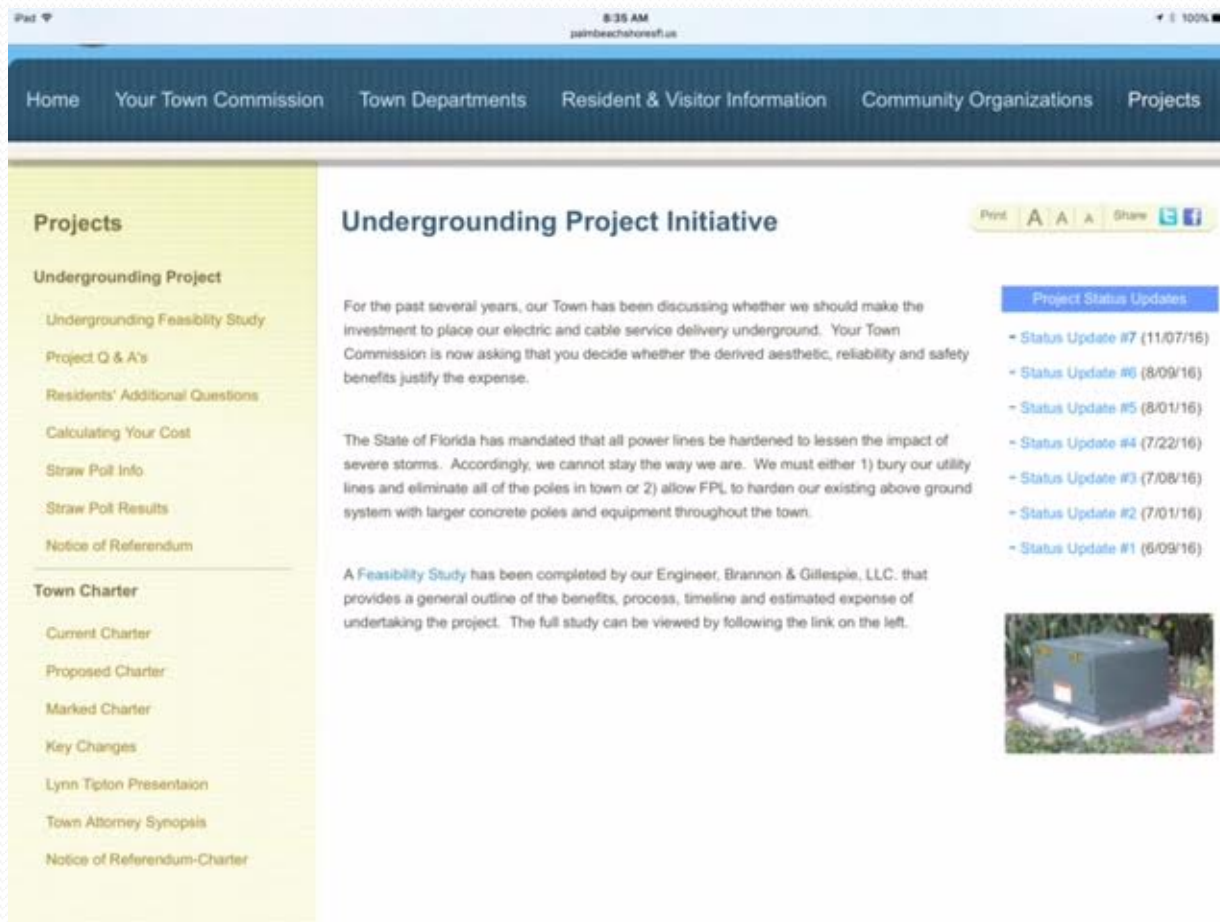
iPad
8:35 AM
palmbeachshoresfl.us
100%

Home Your Town Commission Town Departments Resident & Visitor Information Community Organizations Projects

Projects

Undergrounding Project

Undergrounding Feasiblity Study

Project Q & A's

Residents' Additional Questions

Calculating Your Cost

Straw Poll Info

Straw Poll Results

Notice of Referendum

Town Charter

Current Charter

Proposed Charter

Marked Charter

Key Changes

Lynn Tipton Presentaion

Town Attorney Synopsis

Notice of Referendum-Charter

Undergrounding Project Initiative

Print A A A Share

For the past several years, our Town has been discussing whether we should make the investment to place our electric and cable service delivery underground. Your Town Commission is now asking that you decide whether the derived aesthetic, reliability and safety benefits justify the expense.

The State of Florida has mandated that all power lines be hardened to lessen the impact of severe storms. Accordingly, we cannot stay the way we are. We must either 1) bury our utility lines and eliminate all of the poles in town or 2) allow FPL to harden our existing above ground system with larger concrete poles and equipment throughout the town.

A Feasibility Study has been completed by our Engineer, Brannon & Gillespie, LLC. that provides a general outline of the benefits, process, timeline and estimated expense of undertaking the project. The full study can be viewed by following the link on the left.

Project Status Updates

- Status Update #7 (11/07/16)
- Status Update #6 (8/09/16)
- Status Update #5 (8/01/16)
- Status Update #4 (7/22/16)
- Status Update #3 (7/08/16)
- Status Update #2 (7/01/16)
- Status Update #1 (6/09/16)